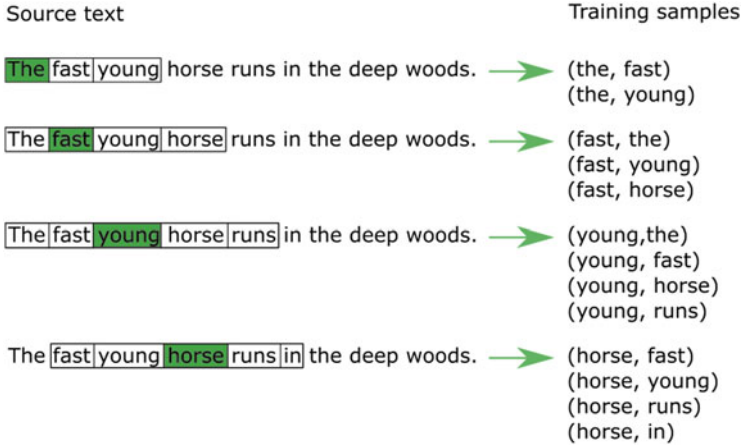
Source text

Training samples

The fast young horse runs in the deep woods.

(the, fast)
(the, young)

The fast young horse runs in the deep woods.

(fast, the)
(fast, young)
(fast, horse)

The fast young horse runs in the deep woods.

(young,the)
(young, fast)
(young, horse)
(young, runs)

The fast young horse runs in the deep woods.

(horse, fast)
(horse, young)
(horse, runs)
(horse, in)